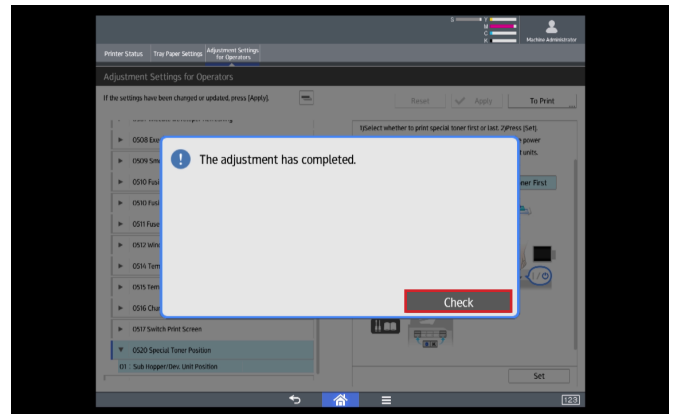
S
Y
M
C
K
Machine Administrator

Printer Status
Tray Paper Settings
Adjustment Settings for Operators

Adjustment Settings for Operators

If the settings have been changed or updated, press [Apply].

Reset
Apply
To Print

1)Select whether to print special toner first or last. 2)Press [Set].
power
units.
ner First

0508 Exe
0509 Sm
0510 Fusi
0510 Fusi
0511 Fuse
0512 Wrin
0514 Tem
0515 Tem
0516 Cha
0517 Switch Print Screen
0520 Special Toner Position
01 Sub Hopper/Dev. Unit Position

The adjustment has completed.

Check

Set

1/23